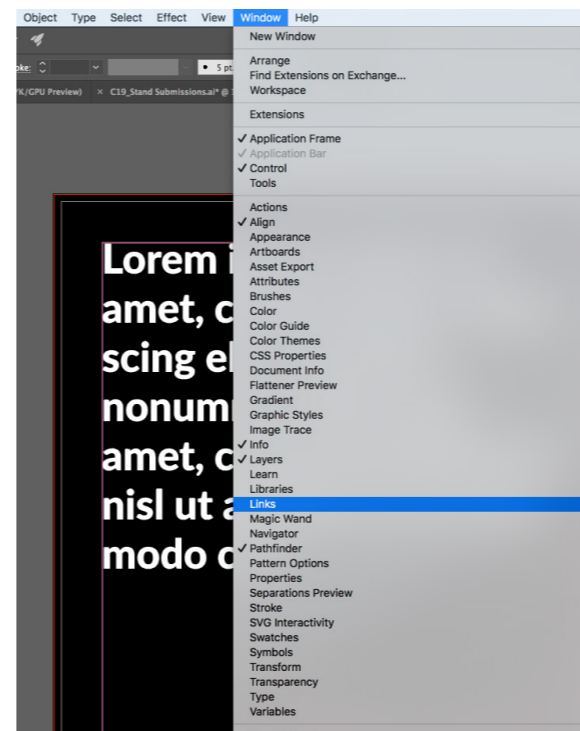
Object Type Select Effect View Window Help

oke: 5 pt

YK/GPU Preview) × C19_Stand Submissions.ai* @

Lorem i
amet, c
scing el
nonumm
amet, c
nisl ut a
modo c

New Window

Arrange
Find Extensions on Exchange...
Workspace

Extensions

✓ Application Frame
✓ Application Bar
✓ Control
Tools

Actions
✓ Align
Appearance
Artboards
Asset Export
Attributes
Brushes
Color
Color Guide
Color Themes
CSS Properties
Document Info
Flattener Preview
Gradient
Graphic Styles
Image Trace
✓ Info
✓ Layers
Learn
Libraries
Links
Magic Wand
Navigator
✓ Pathfinder
Pattern Options
Properties
Separations Preview
Stroke
SVG Interactivity
Swatches
Symbols
Transform
Transparency
Type
Variables